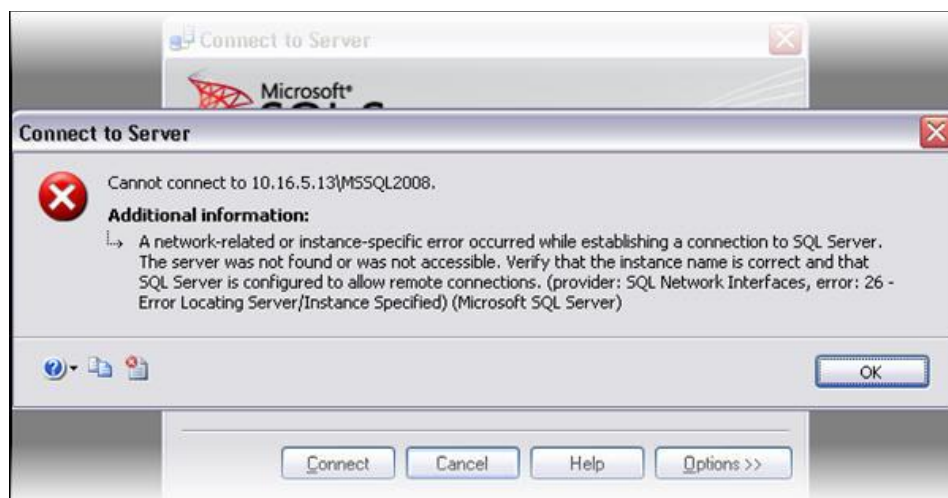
Connect to Server

Microsoft®

Connect to Server

Cannot connect to 10.16.5.13\MSSQL2008.

Additional information:

A network-related or instance-specific error occurred while establishing a connection to SQL Server. The server was not found or was not accessible. Verify that the instance name is correct and that SQL Server is configured to allow remote connections. (provider: SQL Network Interfaces, error: 26 - Error Locating Server/Instance Specified) (Microsoft SQL Server)

OK

Connect Cancel Help Options >>